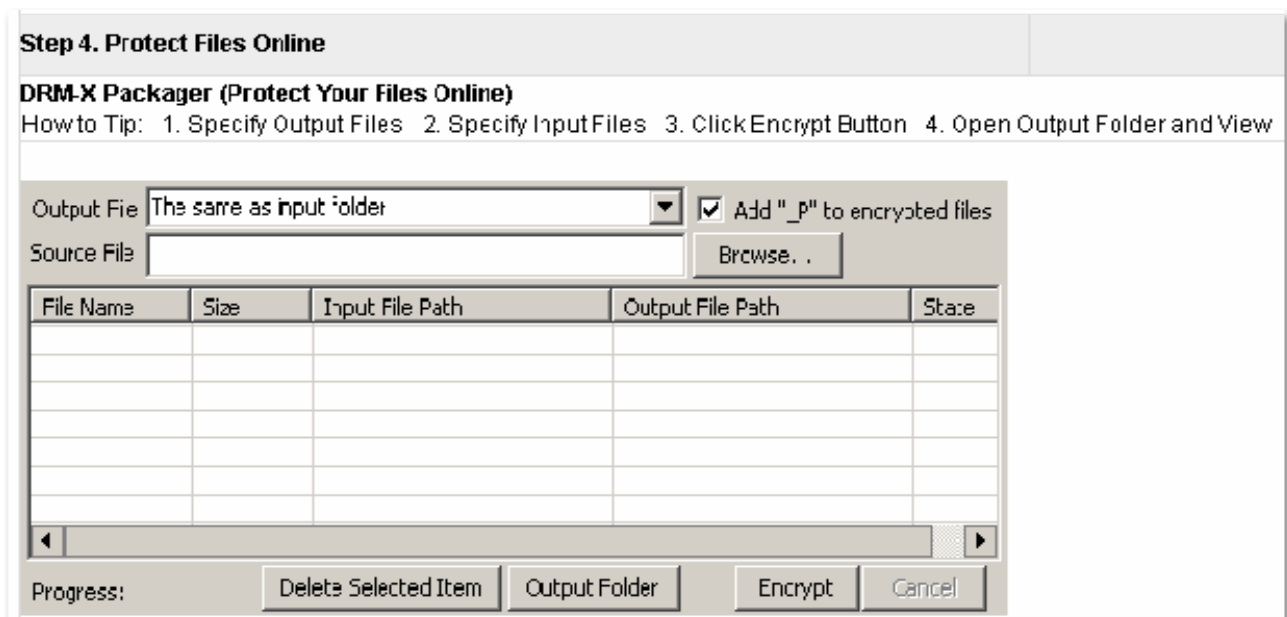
Step 4. Protect Files Online

DRM-X Packager (Protect Your Files Online)
How to Tip: 1. Specify Output Files 2. Specify Input Files 3. Click Encrypt Button 4. Open Output Folder and View

Output Fie The same as input folder
Add "_P" to encrypted files
Source File
Browse. .

| File Name | Size | Input File Path | Output File Path | State |
|---|---|---|---|---|
| | | | | |

Progress:
Delete Selected Item
Output Folder
Encrypt
Cancel